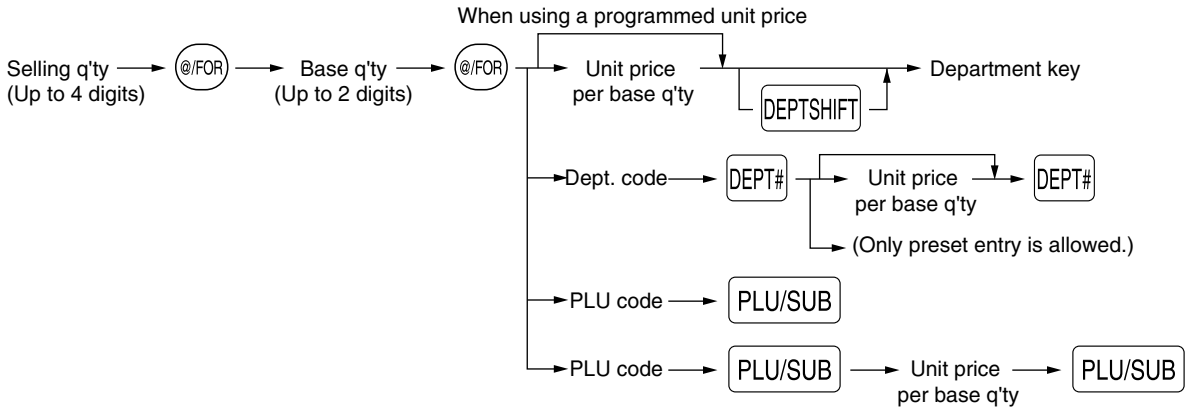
When using a programmed unit price

Selling q'ty (Up to 4 digits) @/FOR Base q'ty (Up to 2 digits) @/FOR

Unit price per base q'ty

DEPTSHIFT

Department key

Dept. code DEPT# Unit price per base q'ty DEPT#

(Only preset entry is allowed.)

PLU code PLU/SUB

PLU code PLU/SUB Unit price per base q'ty PLU/SUB